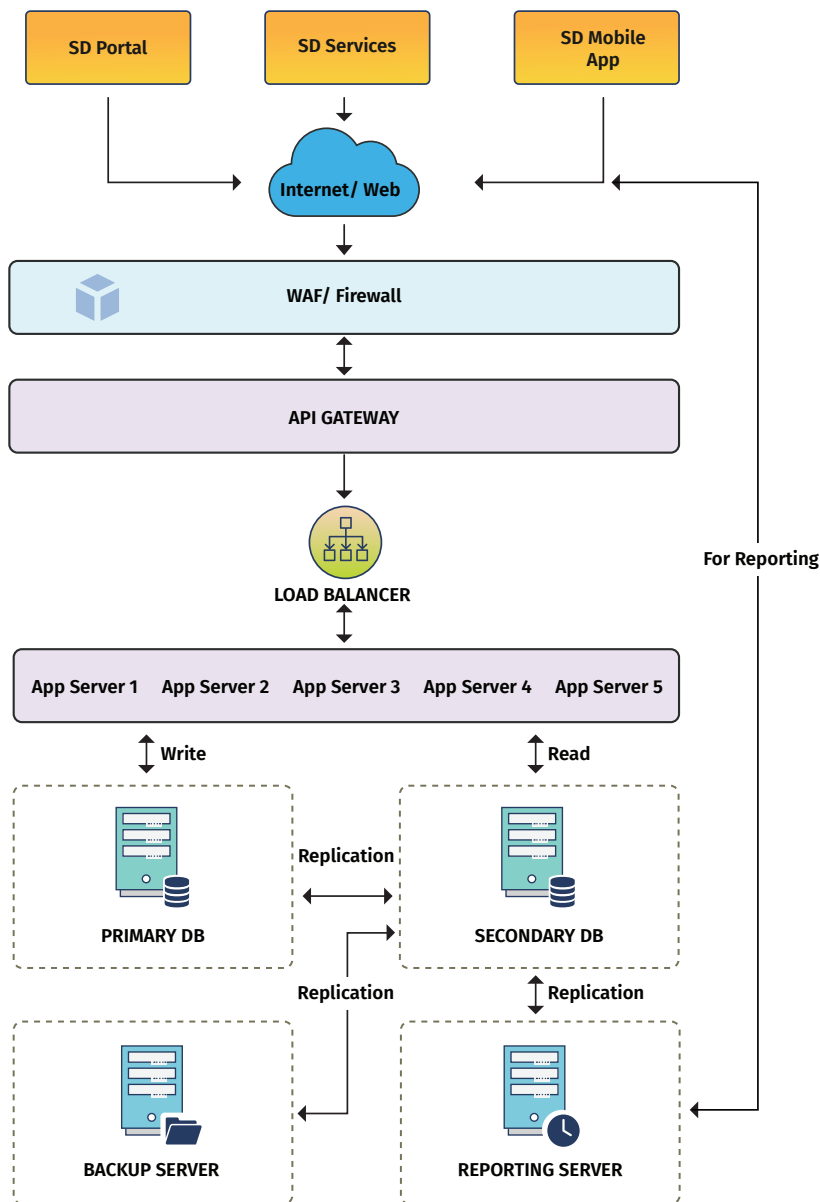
SD Portal

SD Services

SD Mobile App

Internet/ Web

WAF/ Firewall

API GATEWAY

LOAD BALANCER

For Reporting

App Server 1 App Server 2 App Server 3 App Server 4 App Server 5

Write

Read

Replication

PRIMARY DB

SECONDARY DB

Replication

Replication

BACKUP SERVER

REPORTING SERVER